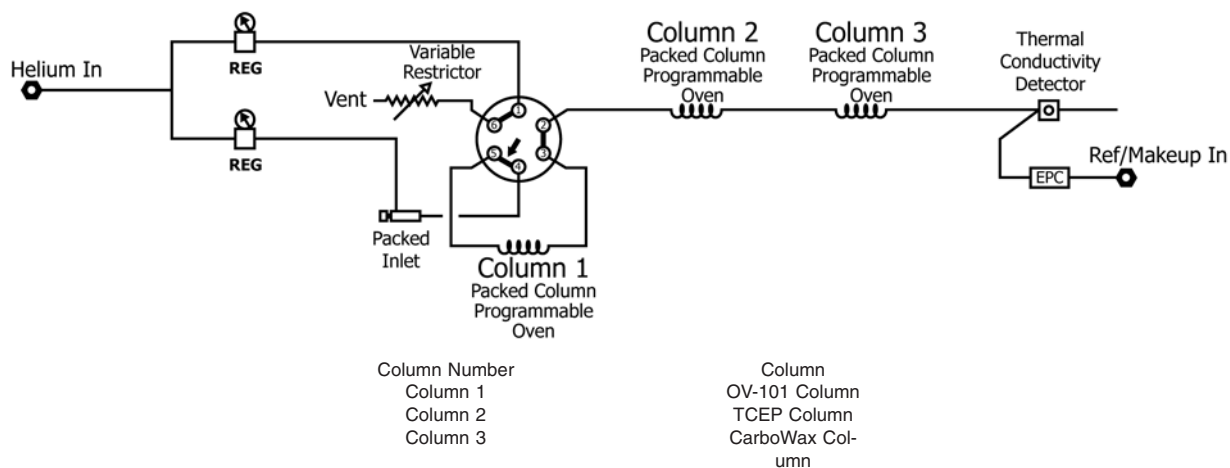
Helium In

REG

REG

Variable Restrictor

Vent

1
2
3
4
5
6

Packed Inlet

Column 1
Packed Column
Programmable
Oven

Column 2
Packed Column
Programmable
Oven

Column 3
Packed Column
Programmable
Oven

Thermal Conductivity Detector

EPC

Ref/Makeup In

| Column Number | Column |
|---|---|
| Column 1 | OV-101 Column |
| Column 2 | TCEP Column |
| Column 3 | CarboWax Column |